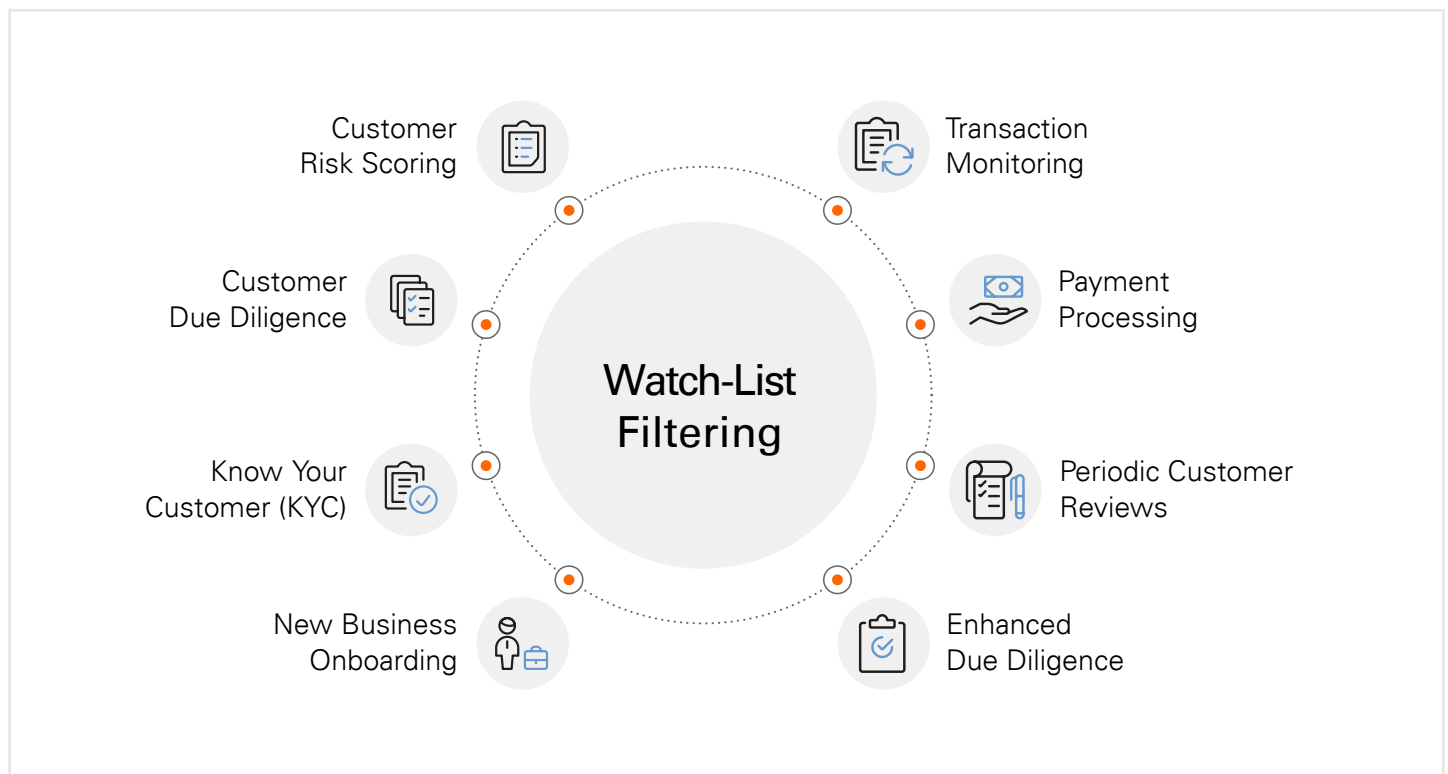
Watch-List Filtering

Customer Risk Scoring

Transaction Monitoring

Customer Due Diligence

Payment Processing

Know Your Customer (KYC)

Periodic Customer Reviews

New Business Onboarding

Enhanced Due Diligence